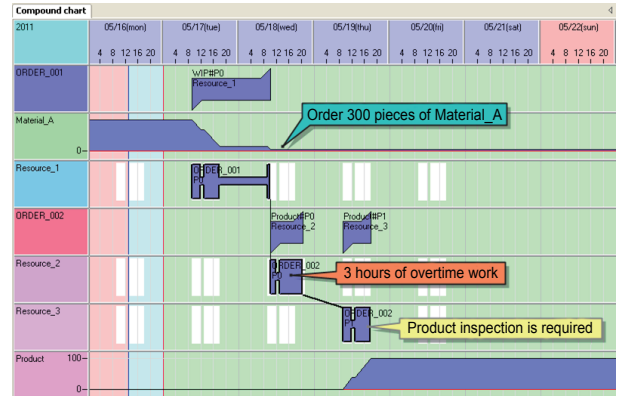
Compound chart

| 2011 | 05/16(mon) | 05/17(tue) | 05/18(wed) | 05/19(thu) | 05/20(fri) | 05/21(sat) | 05/22(sun) |
|---|---|---|---|---|---|---|---|
| | 4 8 12 16 20 | 4 8 12 16 20 | 4 8 12 16 20 | 4 8 12 16 20 | 4 8 12 16 20 | 4 8 12 16 20 | 4 8 12 16 20 |

ORDER_001
WIP#P0
Resource_1

Material_A
0-
Order 300 pieces of Material_A

Resource_1
ORDER_001
P0

ORDER_002
Product#P0
Resource_2
Product#P1
Resource_3

Resource_2
ORDER_002
P0
3 hours of overtime work

Resource_3
ORDER_002
P1
Product inspection is required

Product
100-
0-